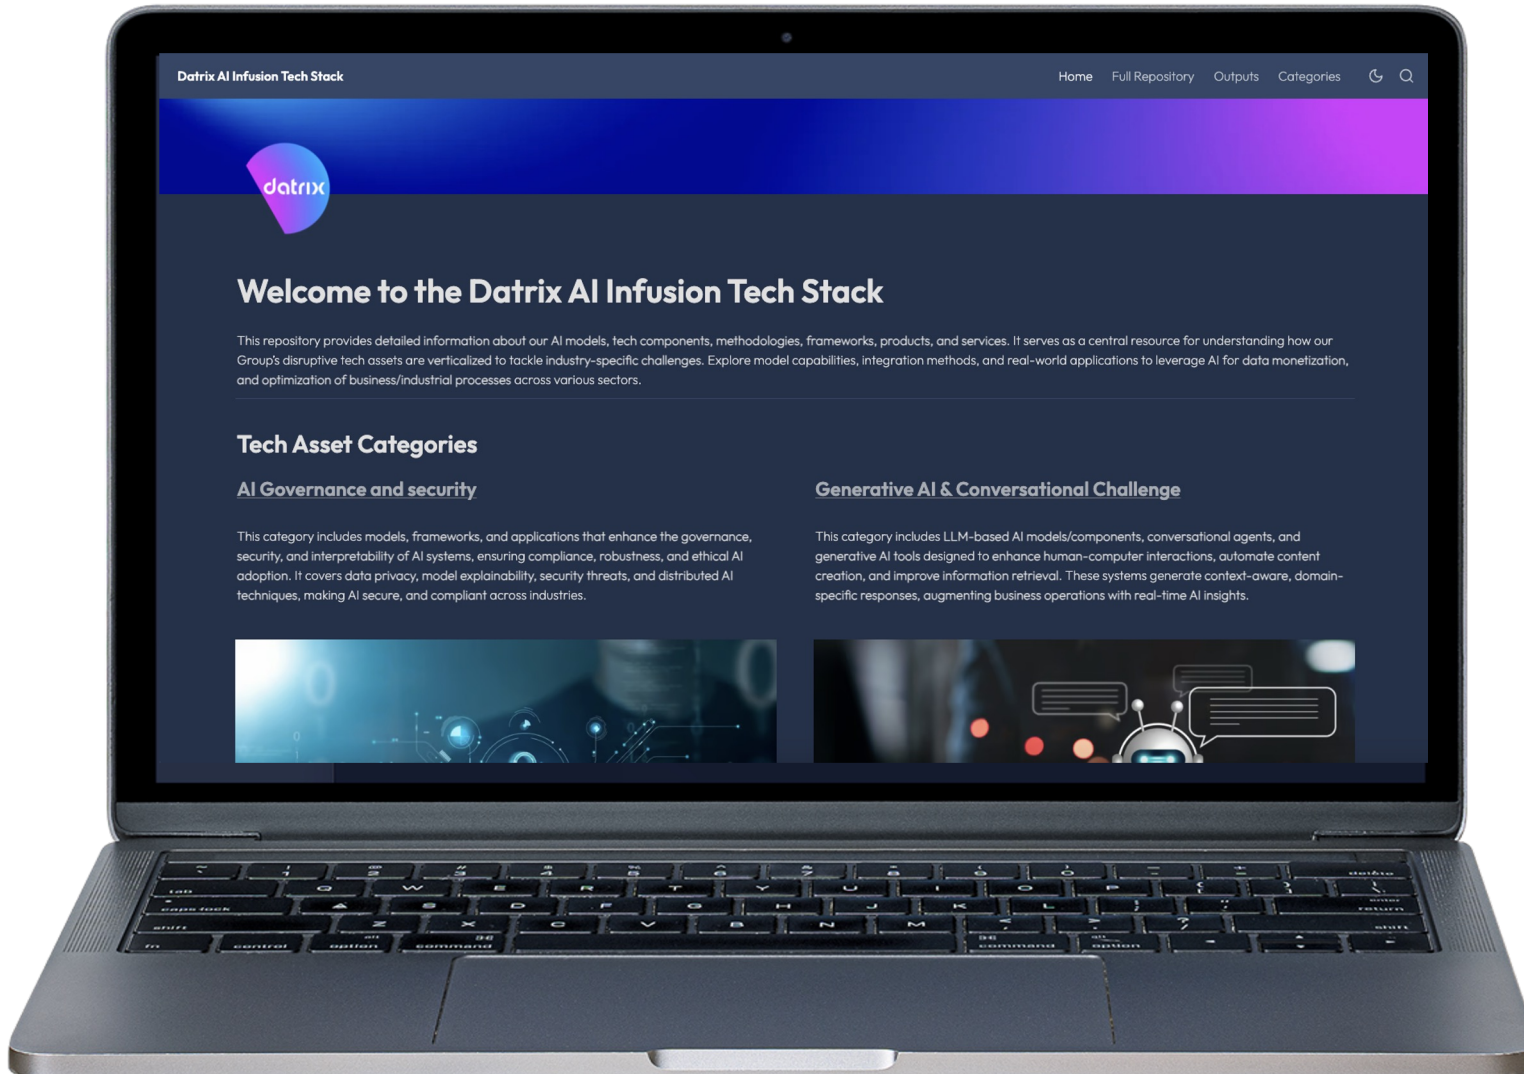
Datrix AI Infusion Tech Stack

Home Full Repository Outputs Categories

datrix

# Welcome to the Datrix AI Infusion Tech Stack

This repository provides detailed information about our AI models, tech components, methodologies, frameworks, products, and services. It serves as a central resource for understanding how our Group's disruptive tech assets are verticalized to tackle industry-specific challenges. Explore model capabilities, integration methods, and real-world applications to leverage AI for data monetization, and optimization of business/industrial processes across various sectors.

## Tech Asset Categories

AI Governance and security

This category includes models, frameworks, and applications that enhance the governance, security, and interpretability of AI systems, ensuring compliance, robustness, and ethical AI adoption. It covers data privacy, model explainability, security threats, and distributed AI techniques, making AI secure, and compliant across industries.

Generative AI & Conversational Challenge

This category includes LLM-based AI models/components, conversational agents, and generative AI tools designed to enhance human-computer interactions, automate content creation, and improve information retrieval. These systems generate context-aware, domain-specific responses, augmenting business operations with real-time AI insights.